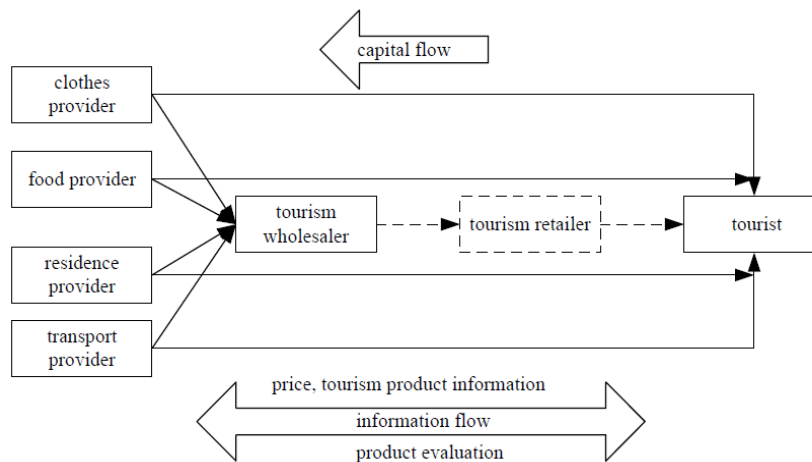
capital flow

clothes provider

food provider

residence provider

transport provider

tourism wholesaler

tourism retailer

tourist

price, tourism product information

information flow

product evaluation